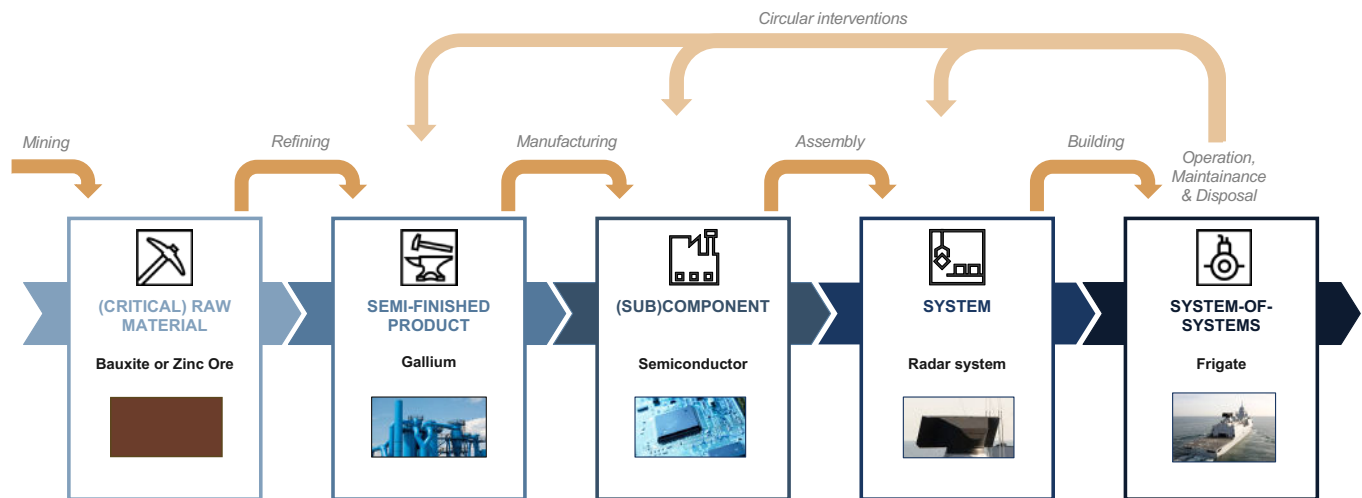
Circular interventions

Mining

Refining

Manufacturing

Assembly

Building

Operation, Maintainance & Disposal

(CRITICAL) RAW MATERIAL

Bauxite or Zinc Ore

SEMI-FINISHED PRODUCT

Gallium

(SUB)COMPONENT

Semiconductor

SYSTEM

Radar system

SYSTEM-OF-SYSTEMS

Frigate